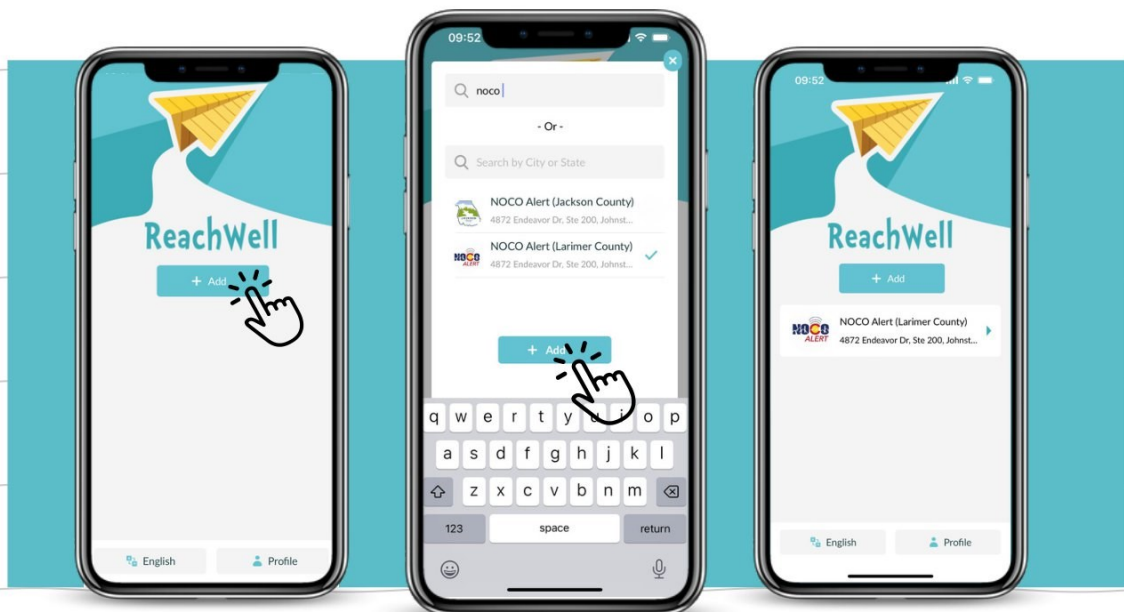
ReachWell

+ Add

English

Profile

09:52

noco

- Or -

Search by City or State

NOCO Alert (Jackson County)
4872 Endeavor Dr, Ste 200, Johnst...

NOCO ALERT

NOCO Alert (Larimer County)
4872 Endeavor Dr, Ste 200, Johnst...

+ Add

q w e r t y u i o p
a s d f g h j k l
z x c v b n m
123 space return

09:52

ReachWell

+ Add

NOCO ALERT

NOCO Alert (Larimer County)
4872 Endeavor Dr, Ste 200, Johnst...

English

Profile